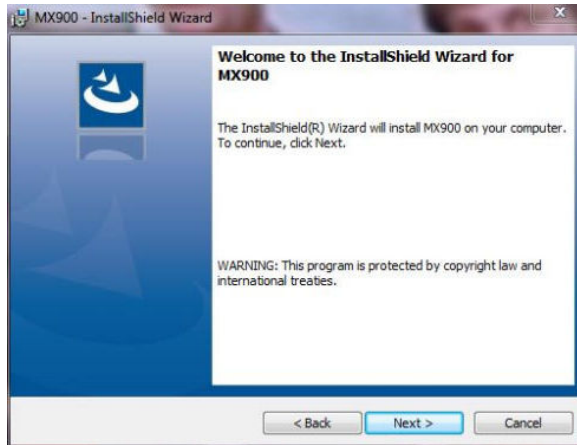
MX900 - InstallShield Wizard

Welcome to the InstallShield Wizard for MX900

The InstallShield(R) Wizard will install MX900 on your computer. To continue, click Next.

WARNING: This program is protected by copyright law and international treaties.

< Back
Next >
Cancel